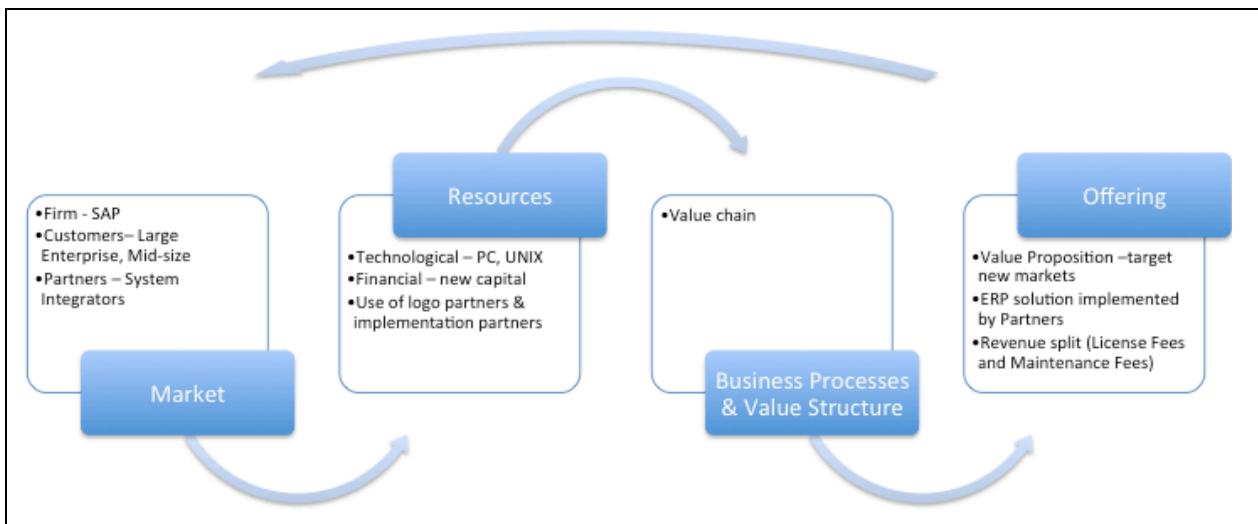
•Firm - SAP
•Customers– Large Enterprise, Mid-size
•Partners – System Integrators

Market

Resources

•Technological – PC, UNIX
•Financial – new capital
•Use of logo partners & implementation partners

•Value chain

Business Processes & Value Structure

Offering

•Value Proposition –target new markets
•ERP solution implemented by Partners
•Revenue split (License Fees and Maintenance Fees)